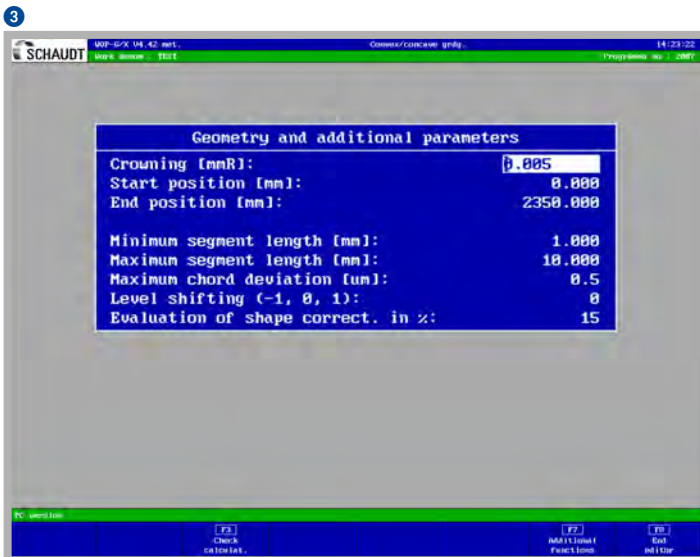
3

SCHAUDT

WOP-G/X V4.42 met.
Work piece : TEST

Convex/concave grdg.

14:23:22
Programme no : 2007

Geometry and additional parameters

Crowning [mmR]: 0.005
Start position [mm]: 0.000
End position [mm]: 2350.000

Minimum segment length [mm]: 1.000
Maximum segment length [mm]: 10.000
Maximum chord deviation [um]: 0.5
Level shifting (-1, 0, 1): 0
Evaluation of shape correct. in %: 15

PC version

F3
Check
calculat.

F7
Additional
functions

F8
End
editor